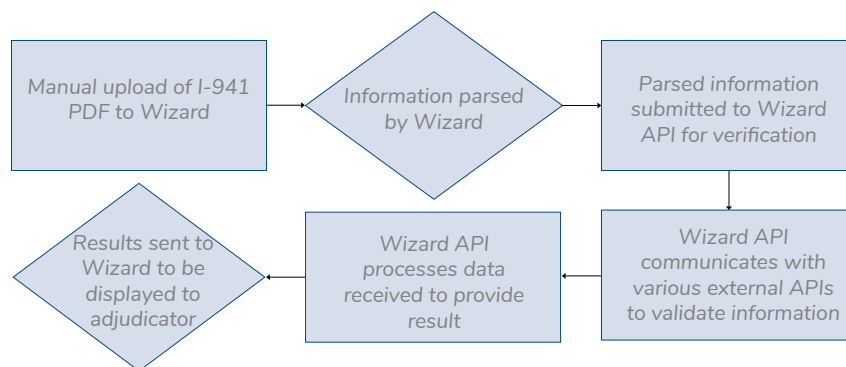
Manual upload of I-941 PDF to Wizard

Information parsed by Wizard

Parsed information submitted to Wizard API for verification

Wizard API communicates with various external APIs to validate information

Wizard API processes data received to provide result

Results sent to Wizard to be displayed to adjudicator